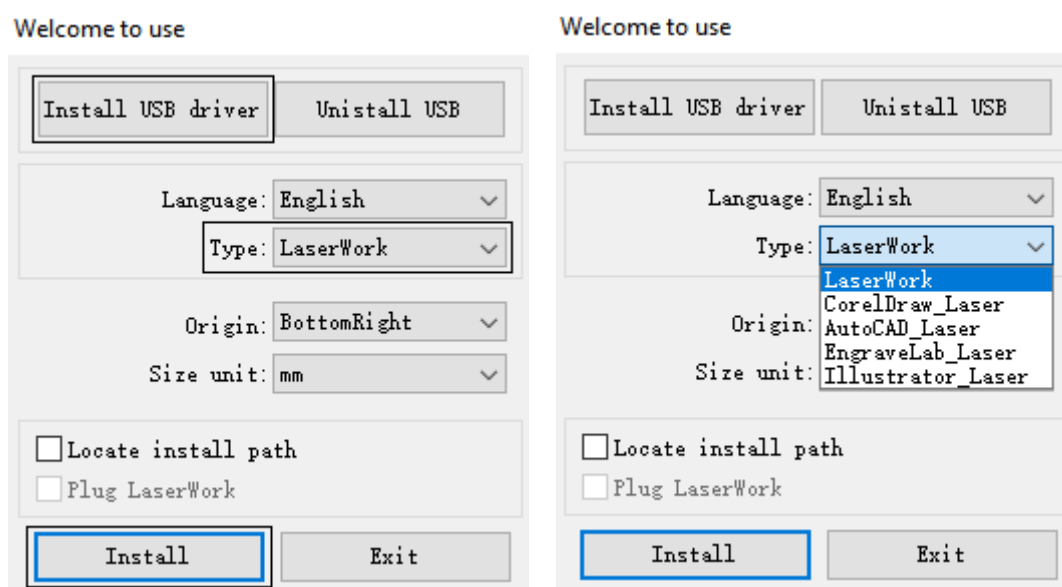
Welcome to use

Install USB driver | Unistall USB

Language: English

Type: LaserWork

Origin: BottomRight

Size unit: mm

Locate install path

Plug LaserWork

Install | Exit

Welcome to use

Install USB driver | Unistall USB

Language: English

Type: LaserWork

LaserWork
CorelDraw_Laser
AutoCAD_Laser
EngraveLab_Laser
Illustrator_Laser

Origin:

Size unit:

Locate install path

Plug LaserWork

Install | Exit